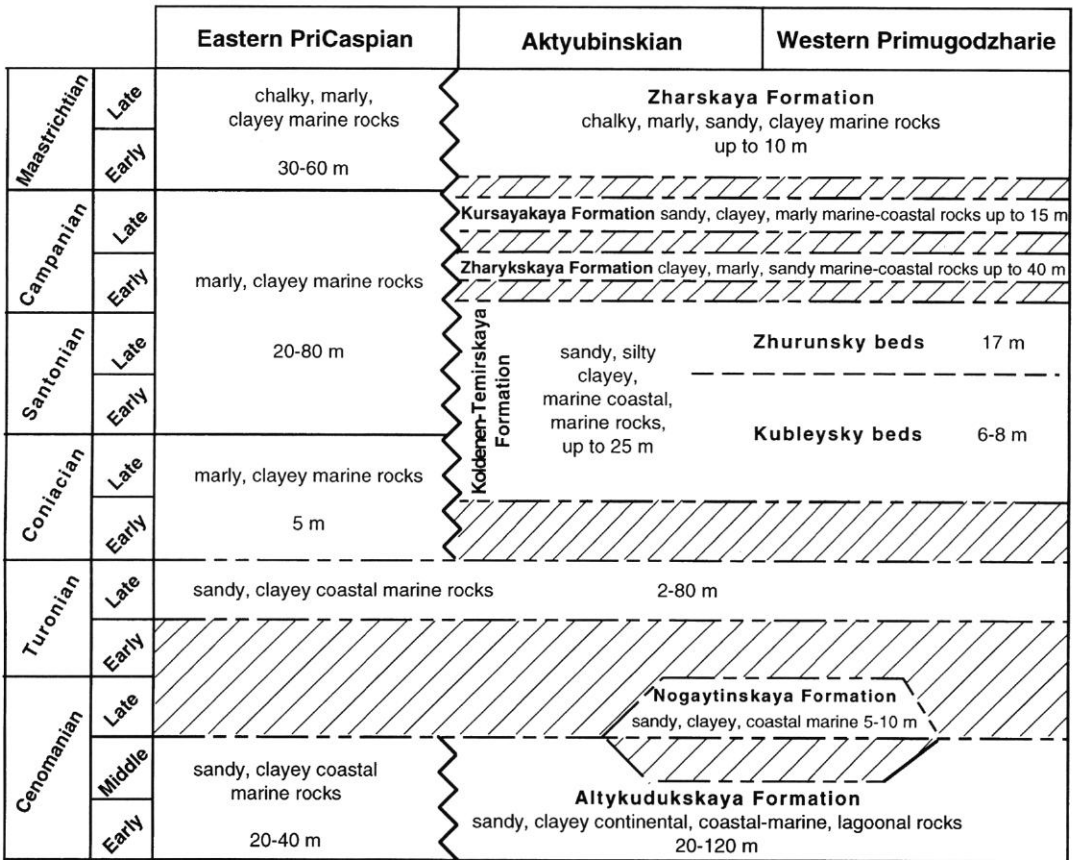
| | | Eastern PriCaspian | Aktyubinskian | Western Primugodzharie |
|---|---|---|---|---|
| Maastrichtian | Late | chalky, marly, clayey marine rocks 30-60 m | Zharskaya Formation chalky, marly, sandy, clayey marine rocks up to 10 m | |
| | Early | | | |
| Campanian | Late | marly, clayey marine rocks 20-80 m | Kursayakaya Formation sandy, clayey, marly marine-coastal rocks up to 15 m | |
| | Early | | Zharykskaya Formation clayey, marly, sandy marine-coastal rocks up to 40 m | |
| Santonian | Late | | Koldenen-Temirskaya Formation sandy, silty clayey, marine coastal, marine rocks, up to 25 m | Zhurunsky beds 17 m |
| | Early | | | Kubleysky beds 6-8 m |
| Coniacian | Late | marly, clayey marine rocks 5 m | | |
| | Early | | | |
| Turonian | Late | sandy, clayey coastal marine rocks | 2-80 m | |
| | Early | | | |
| Cenomanian | Late | | Nogaytinskaya Formation sandy, clayey, coastal marine 5-10 m | |
| | Middle | sandy, clayey coastal marine rocks 20-40 m | Altykudukskaya Formation sandy, clayey continental, coastal-marine, lagoonal rocks 20-120 m | |
| | Early | | | |